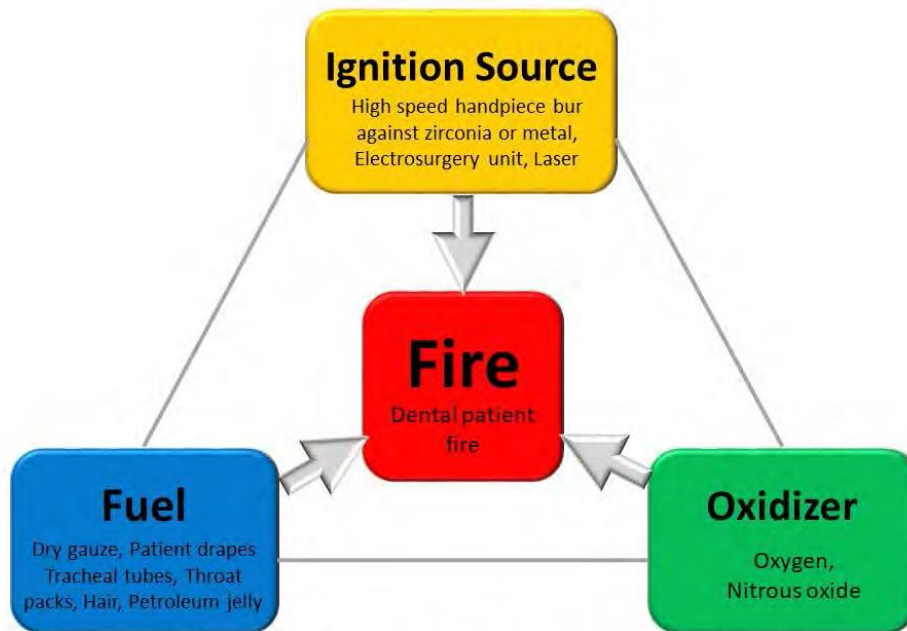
Ignition Source
High speed handpiece bur against zirconia or metal, Electrosurgery unit, Laser

Fire
Dental patient fire

Fuel
Dry gauze, Patient drapes Tracheal tubes, Throat packs, Hair, Petroleum jelly

Oxidizer
Oxygen, Nitrous oxide